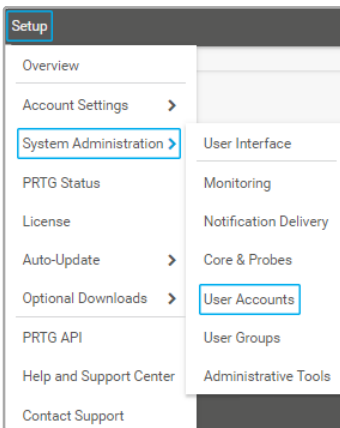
Setup

Overview

Account Settings

System Administration

PRTG Status

License

Auto-Update

Optional Downloads

PRTG API

Help and Support Center

Contact Support

User Interface

Monitoring

Notification Delivery

Core & Probes

User Accounts

User Groups

Administrative Tools